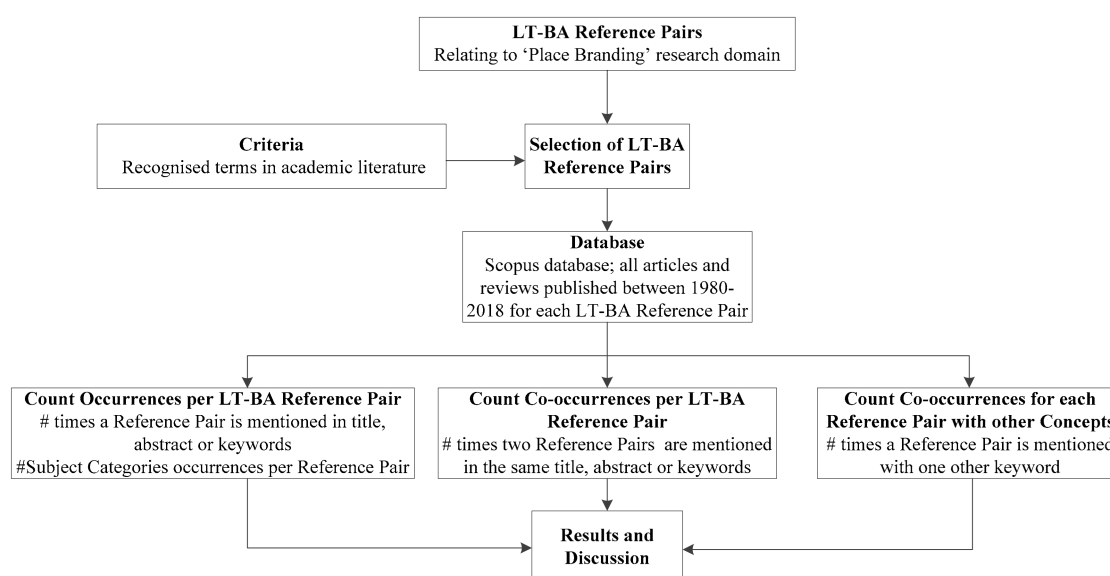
**LT-BA Reference Pairs**
Relating to 'Place Branding' research domain

**Criteria**
Recognised terms in academic literature

**Selection of LT-BA Reference Pairs**

**Database**
Scopus database; all articles and reviews published between 1980-2018 for each LT-BA Reference Pair

**Count Occurrences per LT-BA Reference Pair**
# times a Reference Pair is mentioned in title, abstract or keywords
#Subject Categories occurrences per Reference Pair

**Count Co-occurrences per LT-BA Reference Pair**
# times two Reference Pairs are mentioned in the same title, abstract or keywords

**Count Co-occurrences for each Reference Pair with other Concepts**
# times a Reference Pair is mentioned with one other keyword

**Results and Discussion**